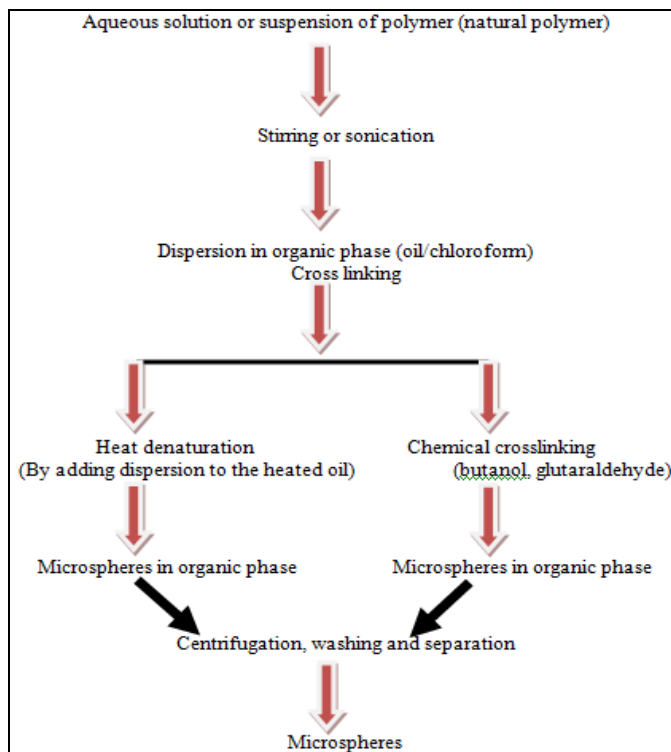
Aqueous solution or suspension of polymer (natural polymer)

Stirring or sonication

Dispersion in organic phase (oil/chloroform)
Cross linking

Heat denaturation
(By adding dispersion to the heated oil)

Chemical crosslinking
(butanol, glutaraldehyde)

Microspheres in organic phase

Microspheres in organic phase

Centrifugation, washing and separation

Microspheres